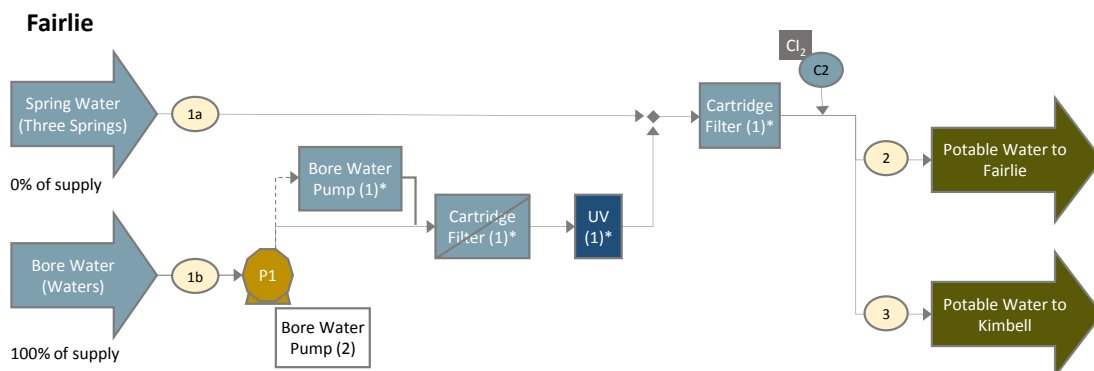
Fairlie

Spring Water (Three Springs)

1a

0% of supply

Bore Water (Waters)

1b

P1

Bore Water Pump (2)

100% of supply

Bore Water Pump (1)*

Cartridge Filter (1)*

UV (1)*

$Cl_2$

C2

Cartridge Filter (1)*

2

Potable Water to Fairlie

3

Potable Water to Kimbell